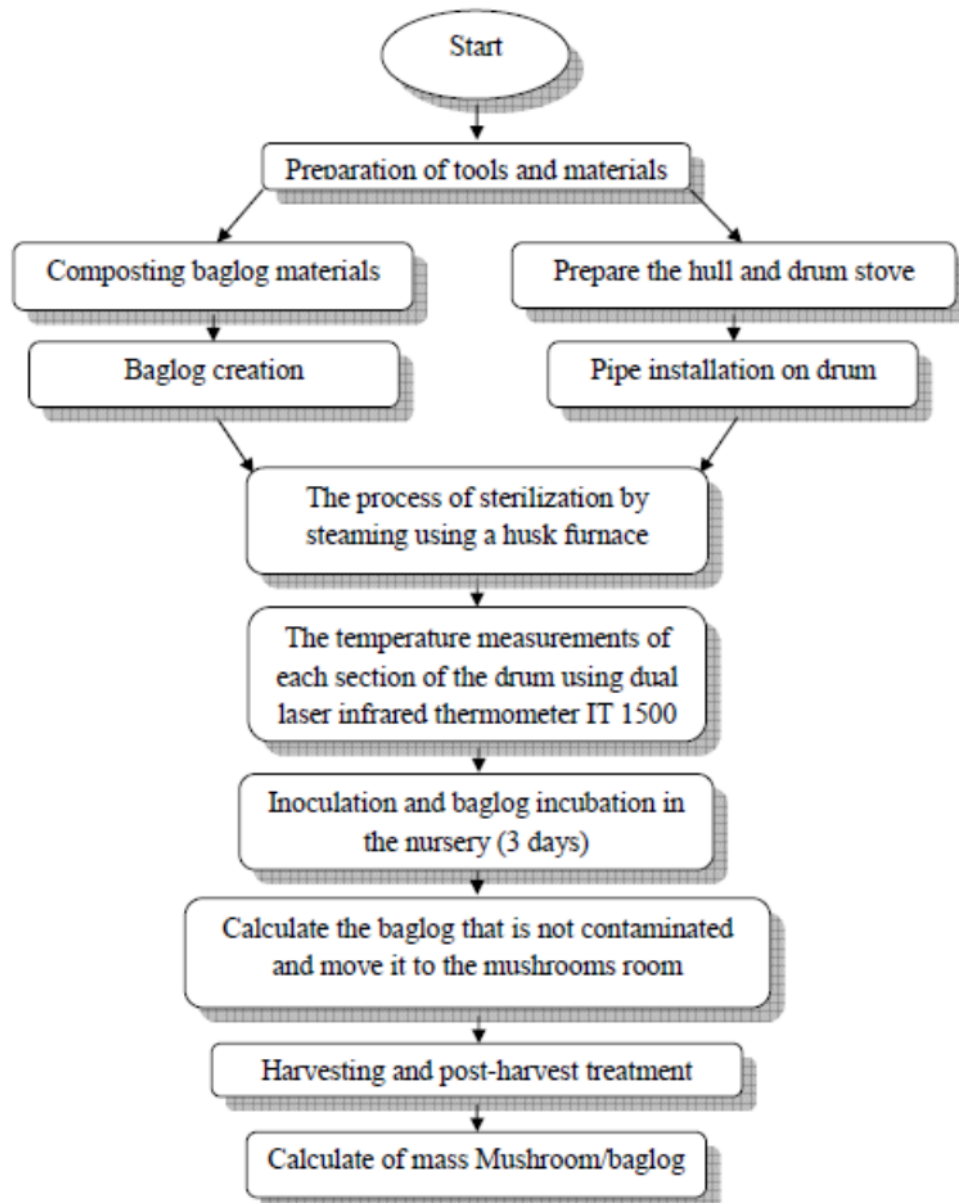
Start

Preparation of tools and materials

Composting baglog materials

Prepare the hull and drum stove

Baglog creation

Pipe installation on drum

The process of sterilization by steaming using a husk furnace

The temperature measurements of each section of the drum using dual laser infrared thermometer IT 1500

Inoculation and baglog incubation in the nursery (3 days)

Calculate the baglog that is not contaminated and move it to the mushrooms room

Harvesting and post-harvest treatment

Calculate of mass Mushroom/baglog